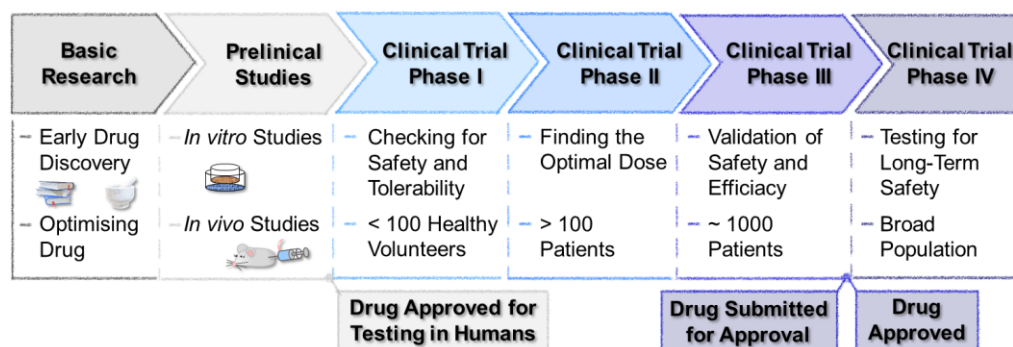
Basic Research

Prelinical Studies

Clinical Trial Phase I

Clinical Trial Phase II

Clinical Trial Phase III

Clinical Trial Phase IV

– Early Drug Discovery

– Optimising Drug

– *In vitro* Studies

– *In vivo* Studies

– Checking for Safety and Tolerability

– < 100 Healthy Volunteers

– Finding the Optimal Dose

– > 100 Patients

– Validation of Safety and Efficiacy

– ~ 1000 Patients

– Testing for Long-Term Safety

– Broad Population

Drug Approved for Testing in Humans

Drug Submitted for Approval

Drug Approved